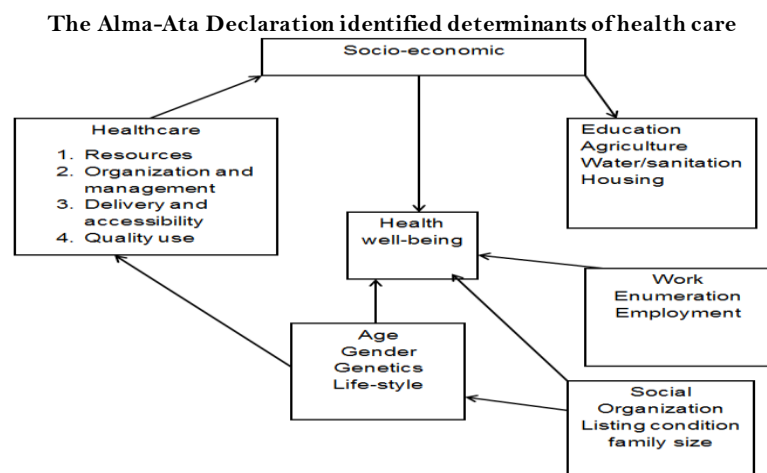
The Alma-Ata Declaration identified determinants of health care

Socio-economic

Healthcare
1. Resources
2. Organization and management
3. Delivery and accessibility
4. Quality use

Education
Agriculture
Water/sanitation
Housing

Health
well-being

Work
Enumeration
Employment

Age
Gender
Genetics
Life-style

Social
Organization
Listing condition
family size